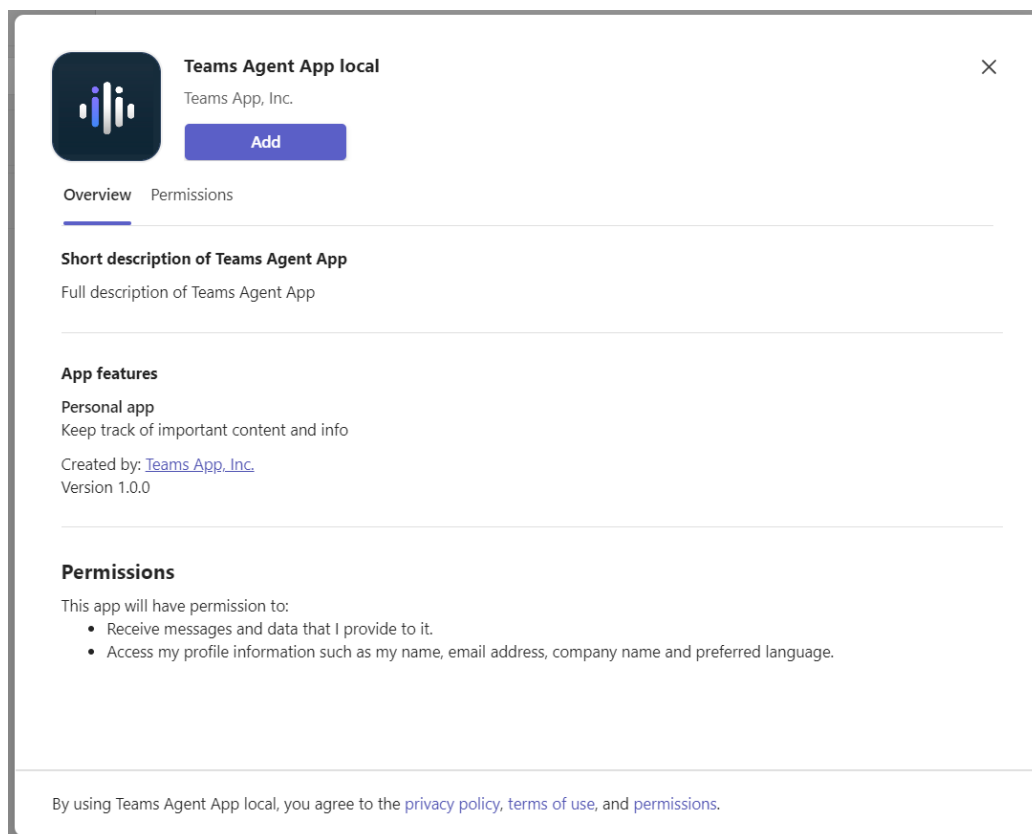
Teams Agent App local

Teams App, Inc.

Add

Overview Permissions

Short description of Teams Agent App

Full description of Teams Agent App

App features

Personal app
Keep track of important content and info

Created by: Teams App, Inc.
Version 1.0.0

Permissions

This app will have permission to:
• Receive messages and data that I provide to it.
• Access my profile information such as my name, email address, company name and preferred language.

By using Teams Agent App local, you agree to the privacy policy, terms of use, and permissions.